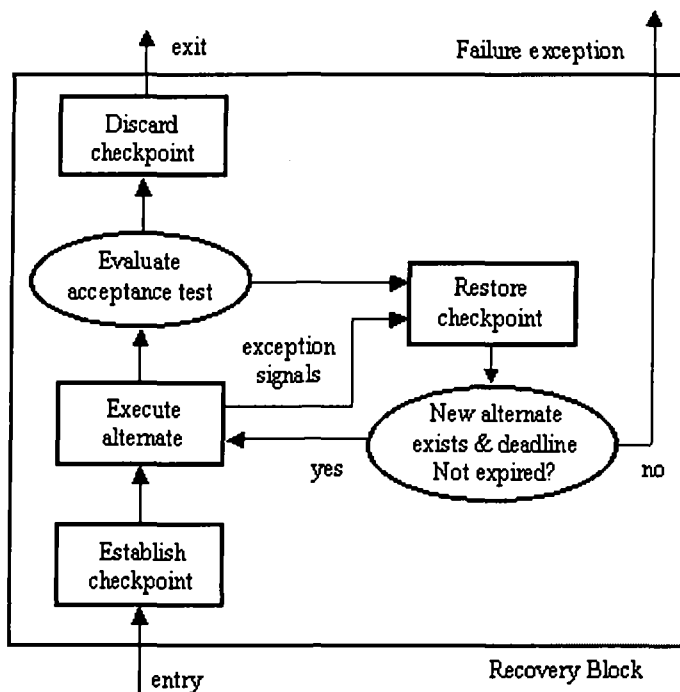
exit

Failure exception

Discard checkpoint

Evaluate acceptance test

Restore checkpoint

exception signals

Execute alternate

New alternate exists & deadline Not expired?

yes

no

Establish checkpoint

entry

Recovery Block